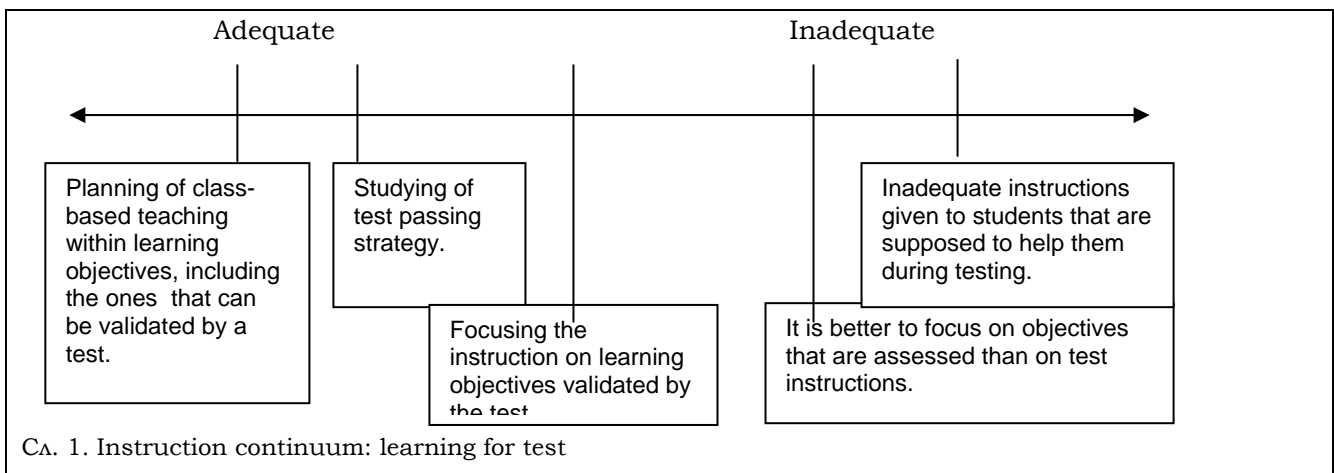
Adequate

Inadequate

Planning of class-based teaching within learning objectives, including the ones that can be validated by a test.

Studying of test passing strategy.

Focusing the instruction on learning objectives validated by the test

Inadequate instructions given to students that are supposed to help them during testing.

It is better to focus on objectives that are assessed than on test instructions.

Сл. 1. Instruction continuum: learning for test